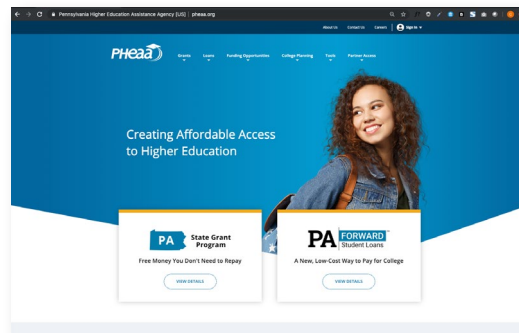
Pennsylvania Higher Education Assistance Agency [US] | pheaa.org

About Us Contact Us Careers Sign In

PHEAA

Grants Loans Funding Opportunities College Planning Tools Partner Access

Creating Affordable Access to Higher Education

PA State Grant Program

Free Money You Don't Need to Repay

VIEW DETAILS

PA FORWARD Student Loans

A New, Low-Cost Way to Pay for College

VIEW DETAILS